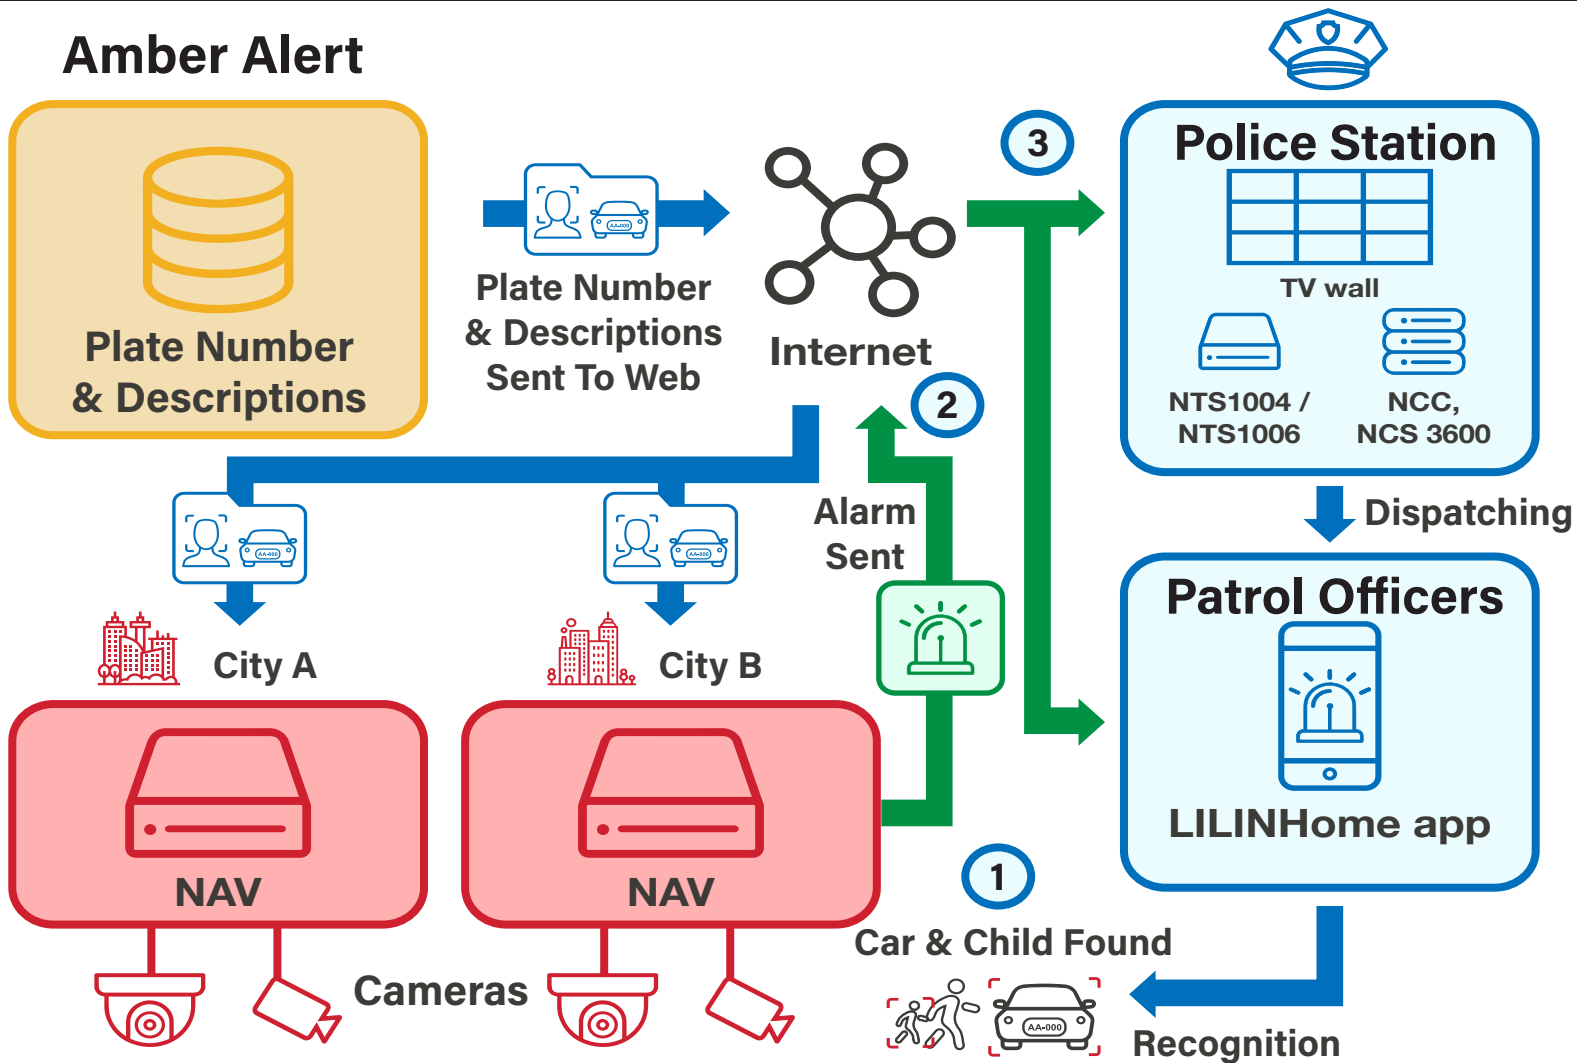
Amber Alert

Plate Number & Descriptions

Plate Number & Descriptions Sent To Web

Internet

3

Police Station

TV wall

NTS1004 / NTS1006

NCC, NCS 3600

Dispatching

Patrol Officers

LILINHome app

2

Alarm Sent

City A

City B

NAV

NAV

Cameras

1

Car & Child Found

AA-000

Recognition